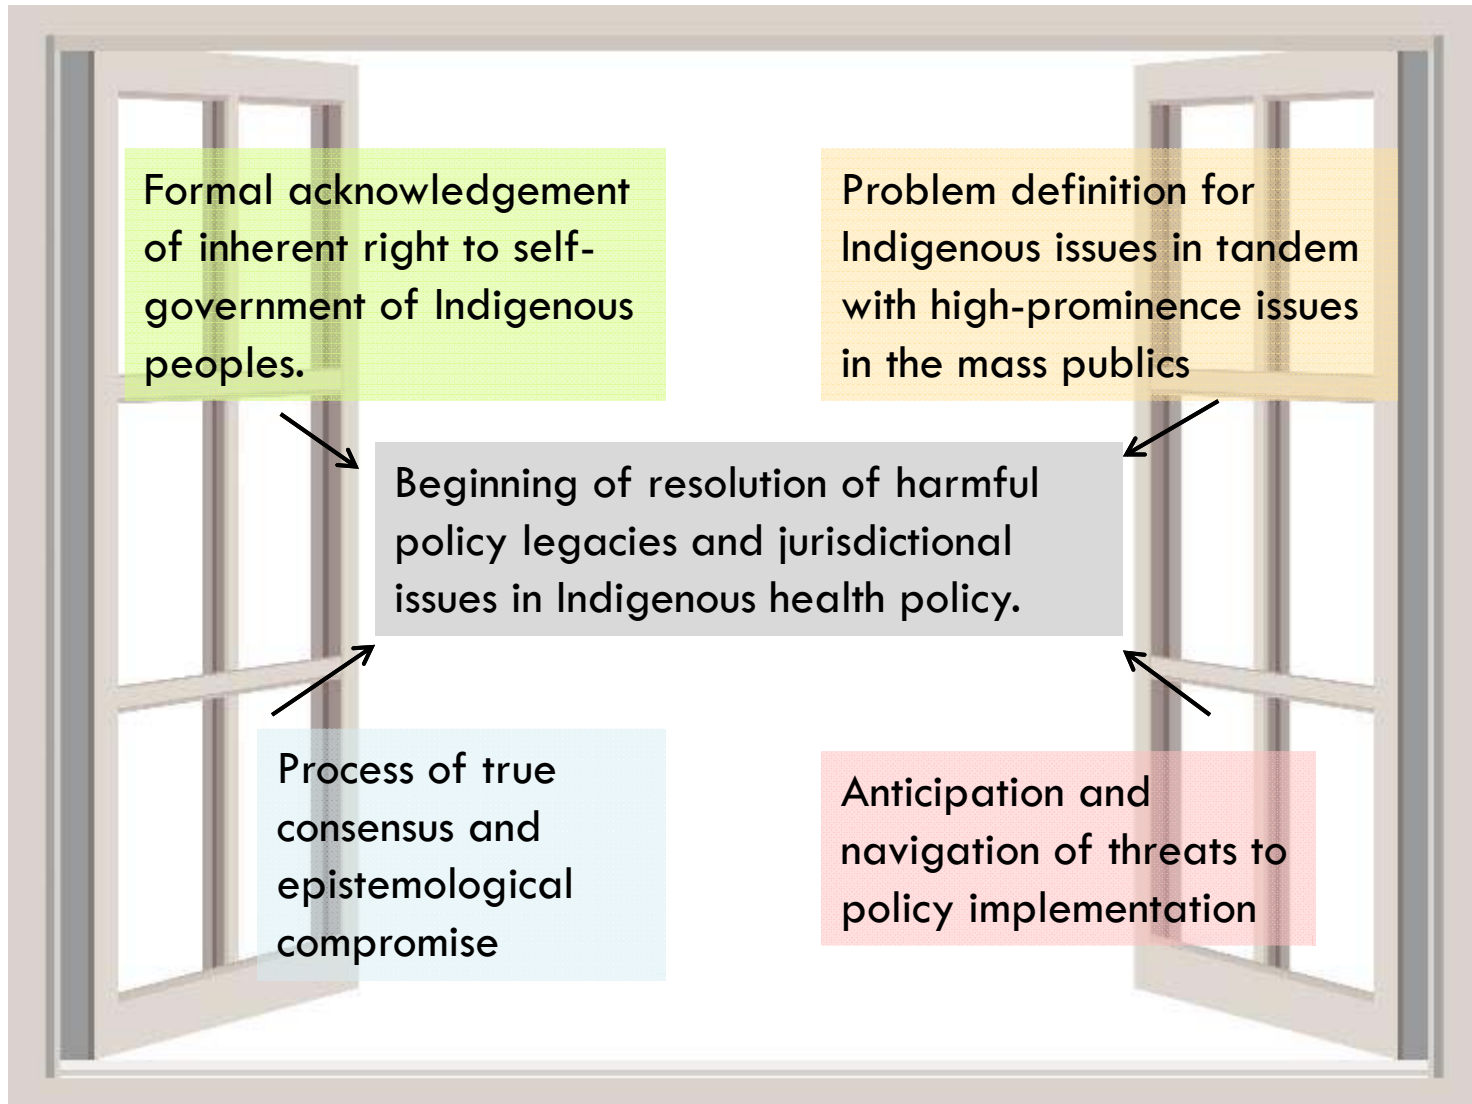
Formal acknowledgement of inherent right to self-government of Indigenous peoples.

Problem definition for Indigenous issues in tandem with high-prominence issues in the mass publics

Beginning of resolution of harmful policy legacies and jurisdictional issues in Indigenous health policy.

Process of true consensus and epistemological compromise

Anticipation and navigation of threats to policy implementation